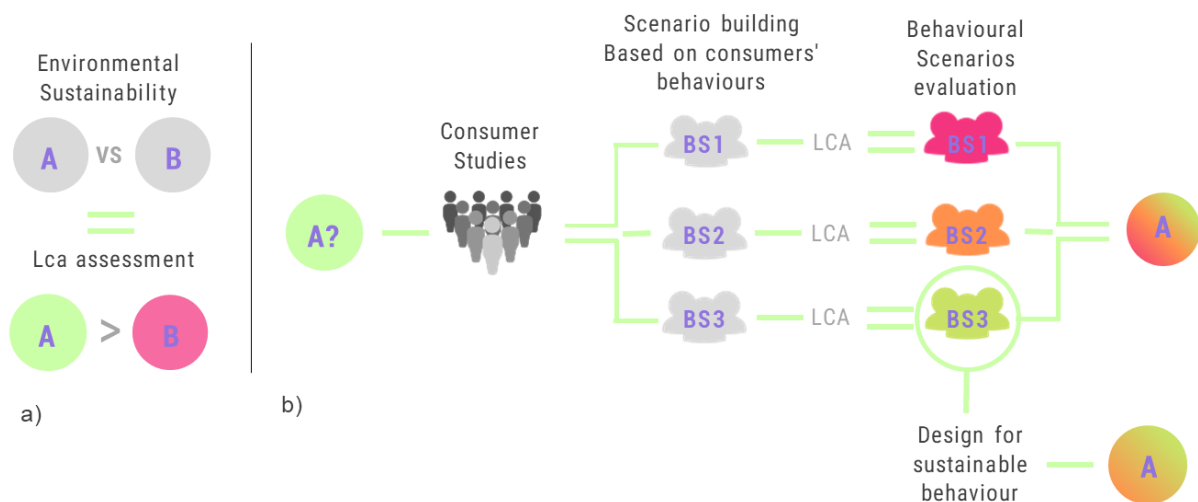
Environmental Sustainability

A VS B

Lca assessment

A > B

a)

b)

Consumer Studies

A?

Scenario building Based on consumers' behaviours

BS1

BS2

BS3

LCA

LCA

LCA

Behavioural Scenarios evaluation

BS1

BS2

BS3

A

Design for sustainable behaviour

A